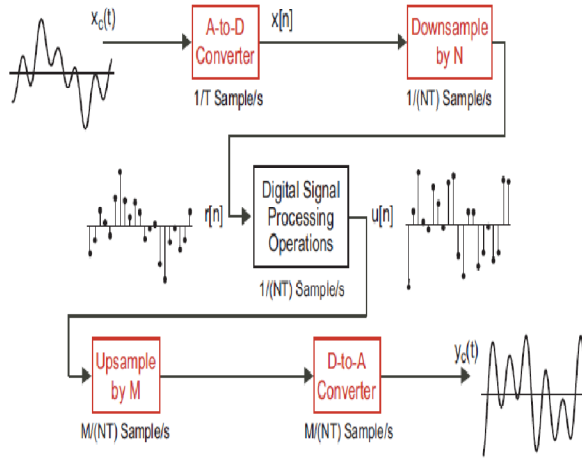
$x_c(t)$

A-to-D Converter

$x[n]$

1/T Sample/s

Downsample by N

1/(NT) Sample/s

$r[n]$

Digital Signal Processing Operations

$u[n]$

1/(NT) Sample/s

Upsample by M

M/(NT) Sample/s

D-to-A Converter

M/(NT) Sample/s

$y_c(t)$